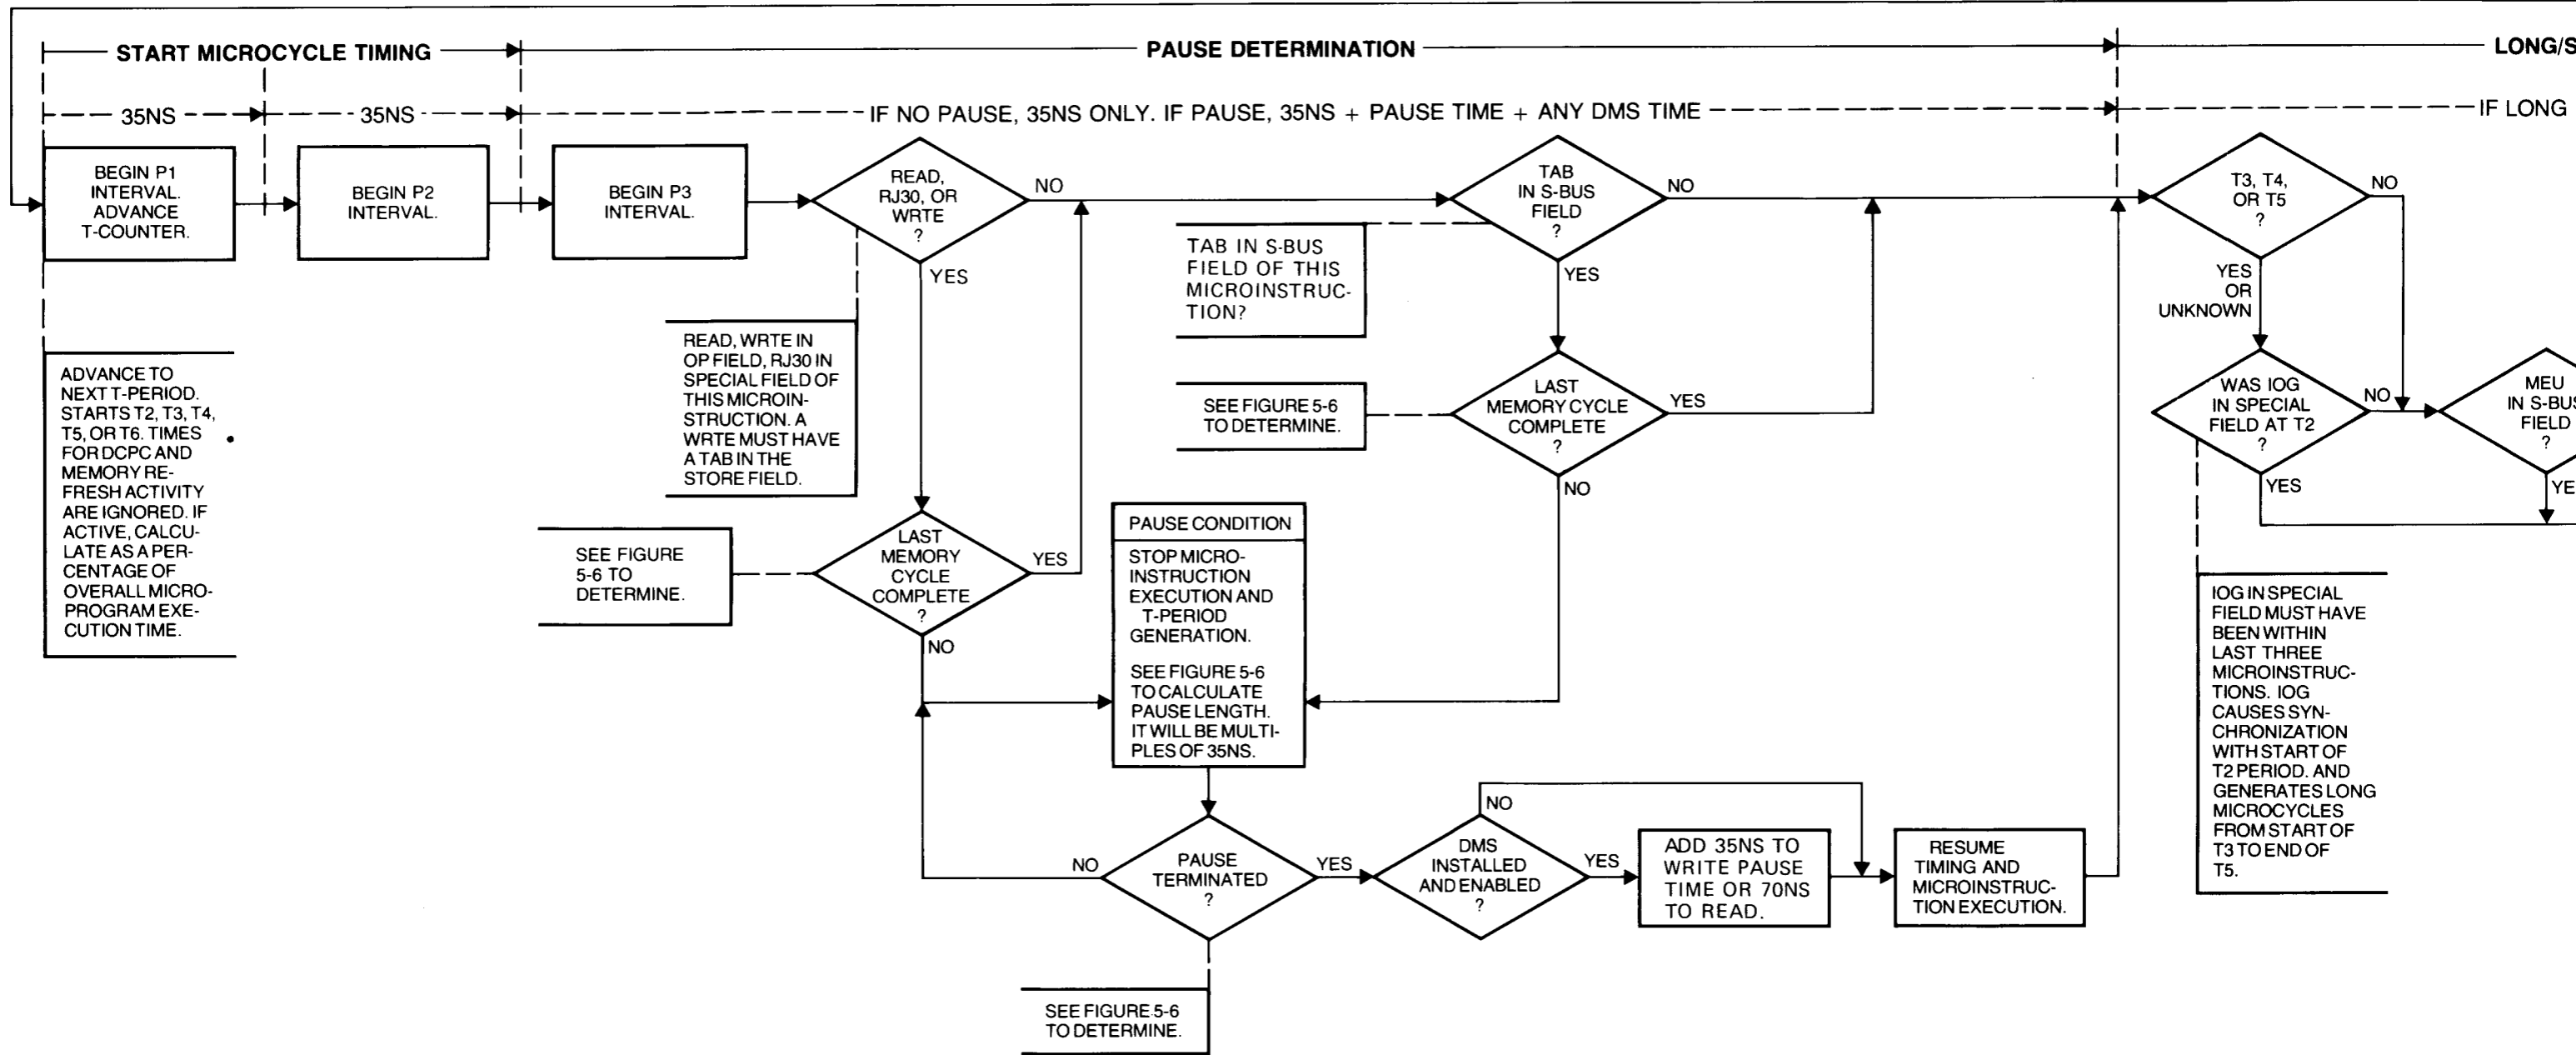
START MICROCYCLE TIMING

PAUSE DETERMINATION

LONG/S

35NS

35NS

IF NO PAUSE, 35NS ONLY. IF PAUSE, 35NS + PAUSE TIME + ANY DMS TIME

IF LONG

BEGIN P1 INTERVAL. ADVANCE T-COUNTER.

BEGIN P2 INTERVAL.

BEGIN P3 INTERVAL.

READ, RJ30, OR WRTE ?

NO

YES

TAB IN S-BUS FIELD ?

NO

YES

T3, T4, OR T5 ?

NO

YES OR UNKNOWN

TAB IN S-BUS FIELD OF THIS MICROINSTRUCTION?

READ, WRTE IN OP FIELD, RJ30 IN SPECIAL FIELD OF THIS MICROINSTRUCTION. A WRTE MUST HAVE A TAB IN THE STORE FIELD.

ADVANCE TO NEXT T-PERIOD. STARTS T2, T3, T4, T5, OR T6. TIMES FOR DCPC AND MEMORY REFRESH ACTIVITY ARE IGNORED. IF ACTIVE, CALCULATE AS A PERCENTAGE OF OVERALL MICROPROGRAM EXECUTION TIME.

SEE FIGURE 5-6 TO DETERMINE.

LAST MEMORY CYCLE COMPLETE ?

YES

NO

WAS IOG IN SPECIAL FIELD AT T2 ?

NO

YES

MEU IN S-BUS FIELD ?

YE

SEE FIGURE 5-6 TO DETERMINE.

LAST MEMORY CYCLE COMPLETE ?

YES

NO

PAUSE CONDITION

STOP MICROINSTRUCTION EXECUTION AND T-PERIOD GENERATION.

SEE FIGURE 5-6 TO CALCULATE PAUSE LENGTH. IT WILL BE MULTIPLES OF 35NS.

IOG IN SPECIAL FIELD MUST HAVE BEEN WITHIN LAST THREE MICROINSTRUCTIONS. IOG CAUSES SYNCHRONIZATION WITH START OF T2 PERIOD. AND GENERATES LONG MICROCYCLES FROM START OF T3 TO END OF T5.

NO

NO

PAUSE TERMINATED ?

YES

DMS INSTALLED AND ENABLED ?

YES

ADD 35NS TO WRITE PAUSE TIME OR 70NS TO READ.

RESUME TIMING AND MICROINSTRUCTION EXECUTION.

SEE FIGURE 5-6 TO DETERMINE.